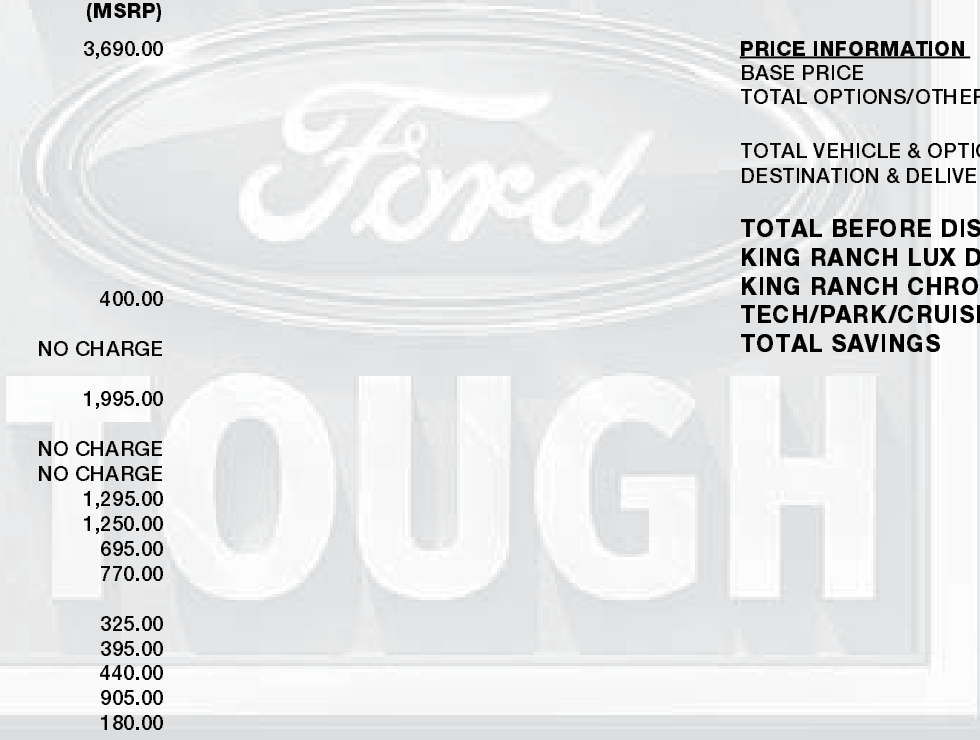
(MSRP)
3,690.00

400.00

NO CHARGE

1,995.00

NO CHARGE
NO CHARGE
1,295.00
1,250.00
695.00
770.00

325.00
395.00
440.00
905.00
180.00

Ford

TOUGH

PRICE INFORMATION
BASE PRICE
TOTAL OPTIONS/OTHER

TOTAL VEHICLE & OPTIC
DESTINATION & DELIVE

TOTAL BEFORE DIS
KING RANCH LUX D
KING RANCH CHRO
TECH/PARK/CRUISE
TOTAL SAVINGS